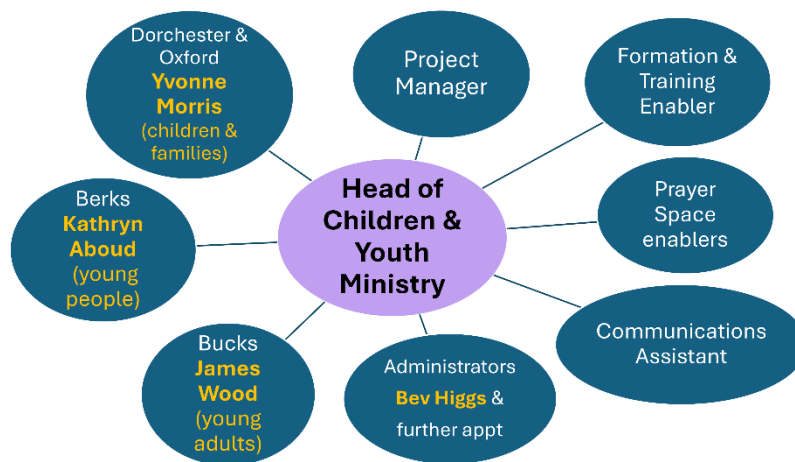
Head of Children & Youth Ministry

Dorchester & Oxford
Yvonne Morris
(children & families)

Project Manager

Formation & Training Enabler

Prayer Space enablers

Communications Assistant

Administrators
Bev Higgs &
further appt

Bucks
James Wood
(young adults)

Berks
Kathryn Aboud
(young people)